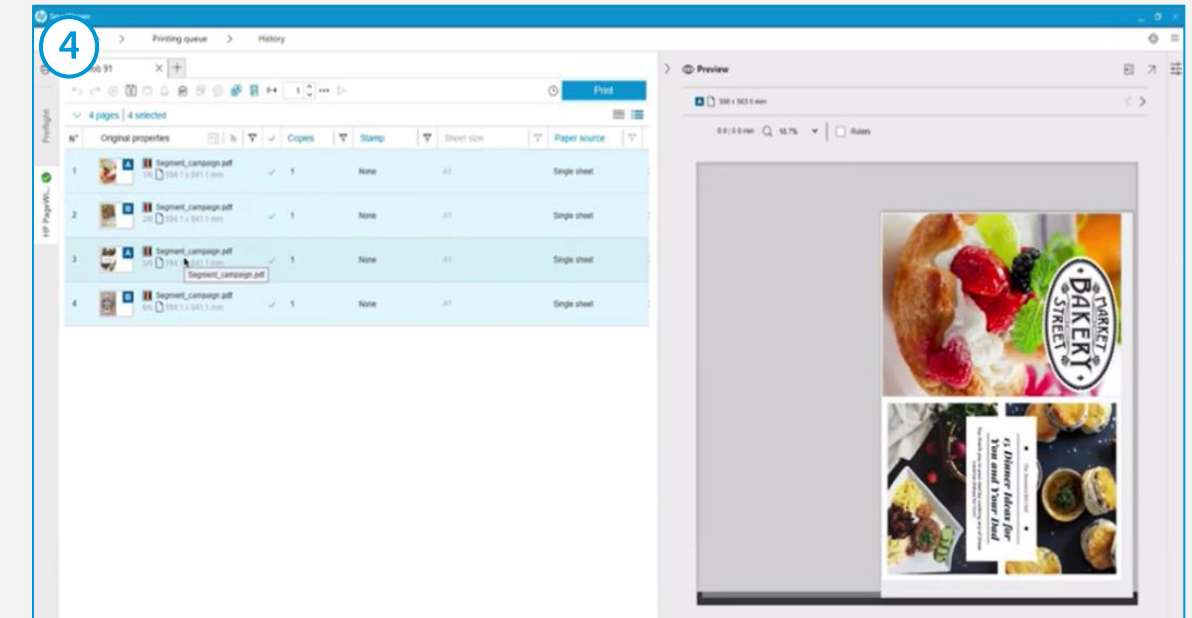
4

SmartStream

Printing queue

History

Job 91

Print

4 pages | 4 selected

Preflight

HP PageWi...

| N° | Original properties | | Copies | Stamp | Sheet size | Paper source |
|---|---|---|---|---|---|---|
| 1 | Segment_campaign.pdf 1/6 594.1 x 841.1 mm | A | 1 | None | A1 | Single sheet |
| 2 | Segment_campaign.pdf 2/6 594.1 x 841.1 mm | B | 1 | None | A1 | Single sheet |
| 3 | Segment_campaign.pdf 5/6 594.1 x 841.1 mm | A | 1 | None | A1 | Single sheet |
| 4 | Segment_campaign.pdf 6/6 594.1 x 841.1 mm | B | 1 | None | A1 | Single sheet |

Segment_campaign.pdf

Preview

598 x 563.5 mm

0.0 | 0.0 mm

16.7%

Rules

MARKET BAKERY STREET

15 Dinner Ideas for You and Your Dad